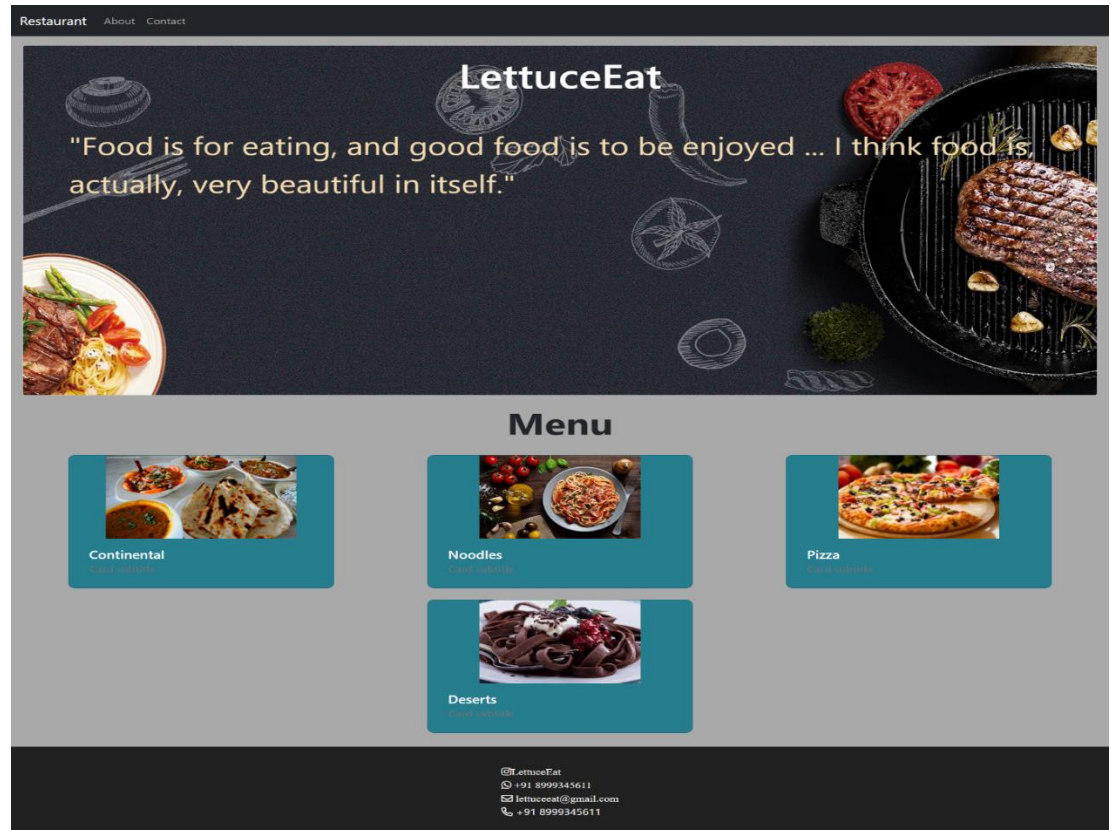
Restaurant About Contact

LettuceEat

"Food is for eating, and good food is to be enjoyed ... I think food is, actually, very beautiful in itself."

Menu

Continental
Card subtitle

Noodles
Card subtitle

Pizza
Card subtitle

Deserts
Card subtitle

LettuceEat
+91 8999345611
lettuceeat@gmail.com
+91 8999345611